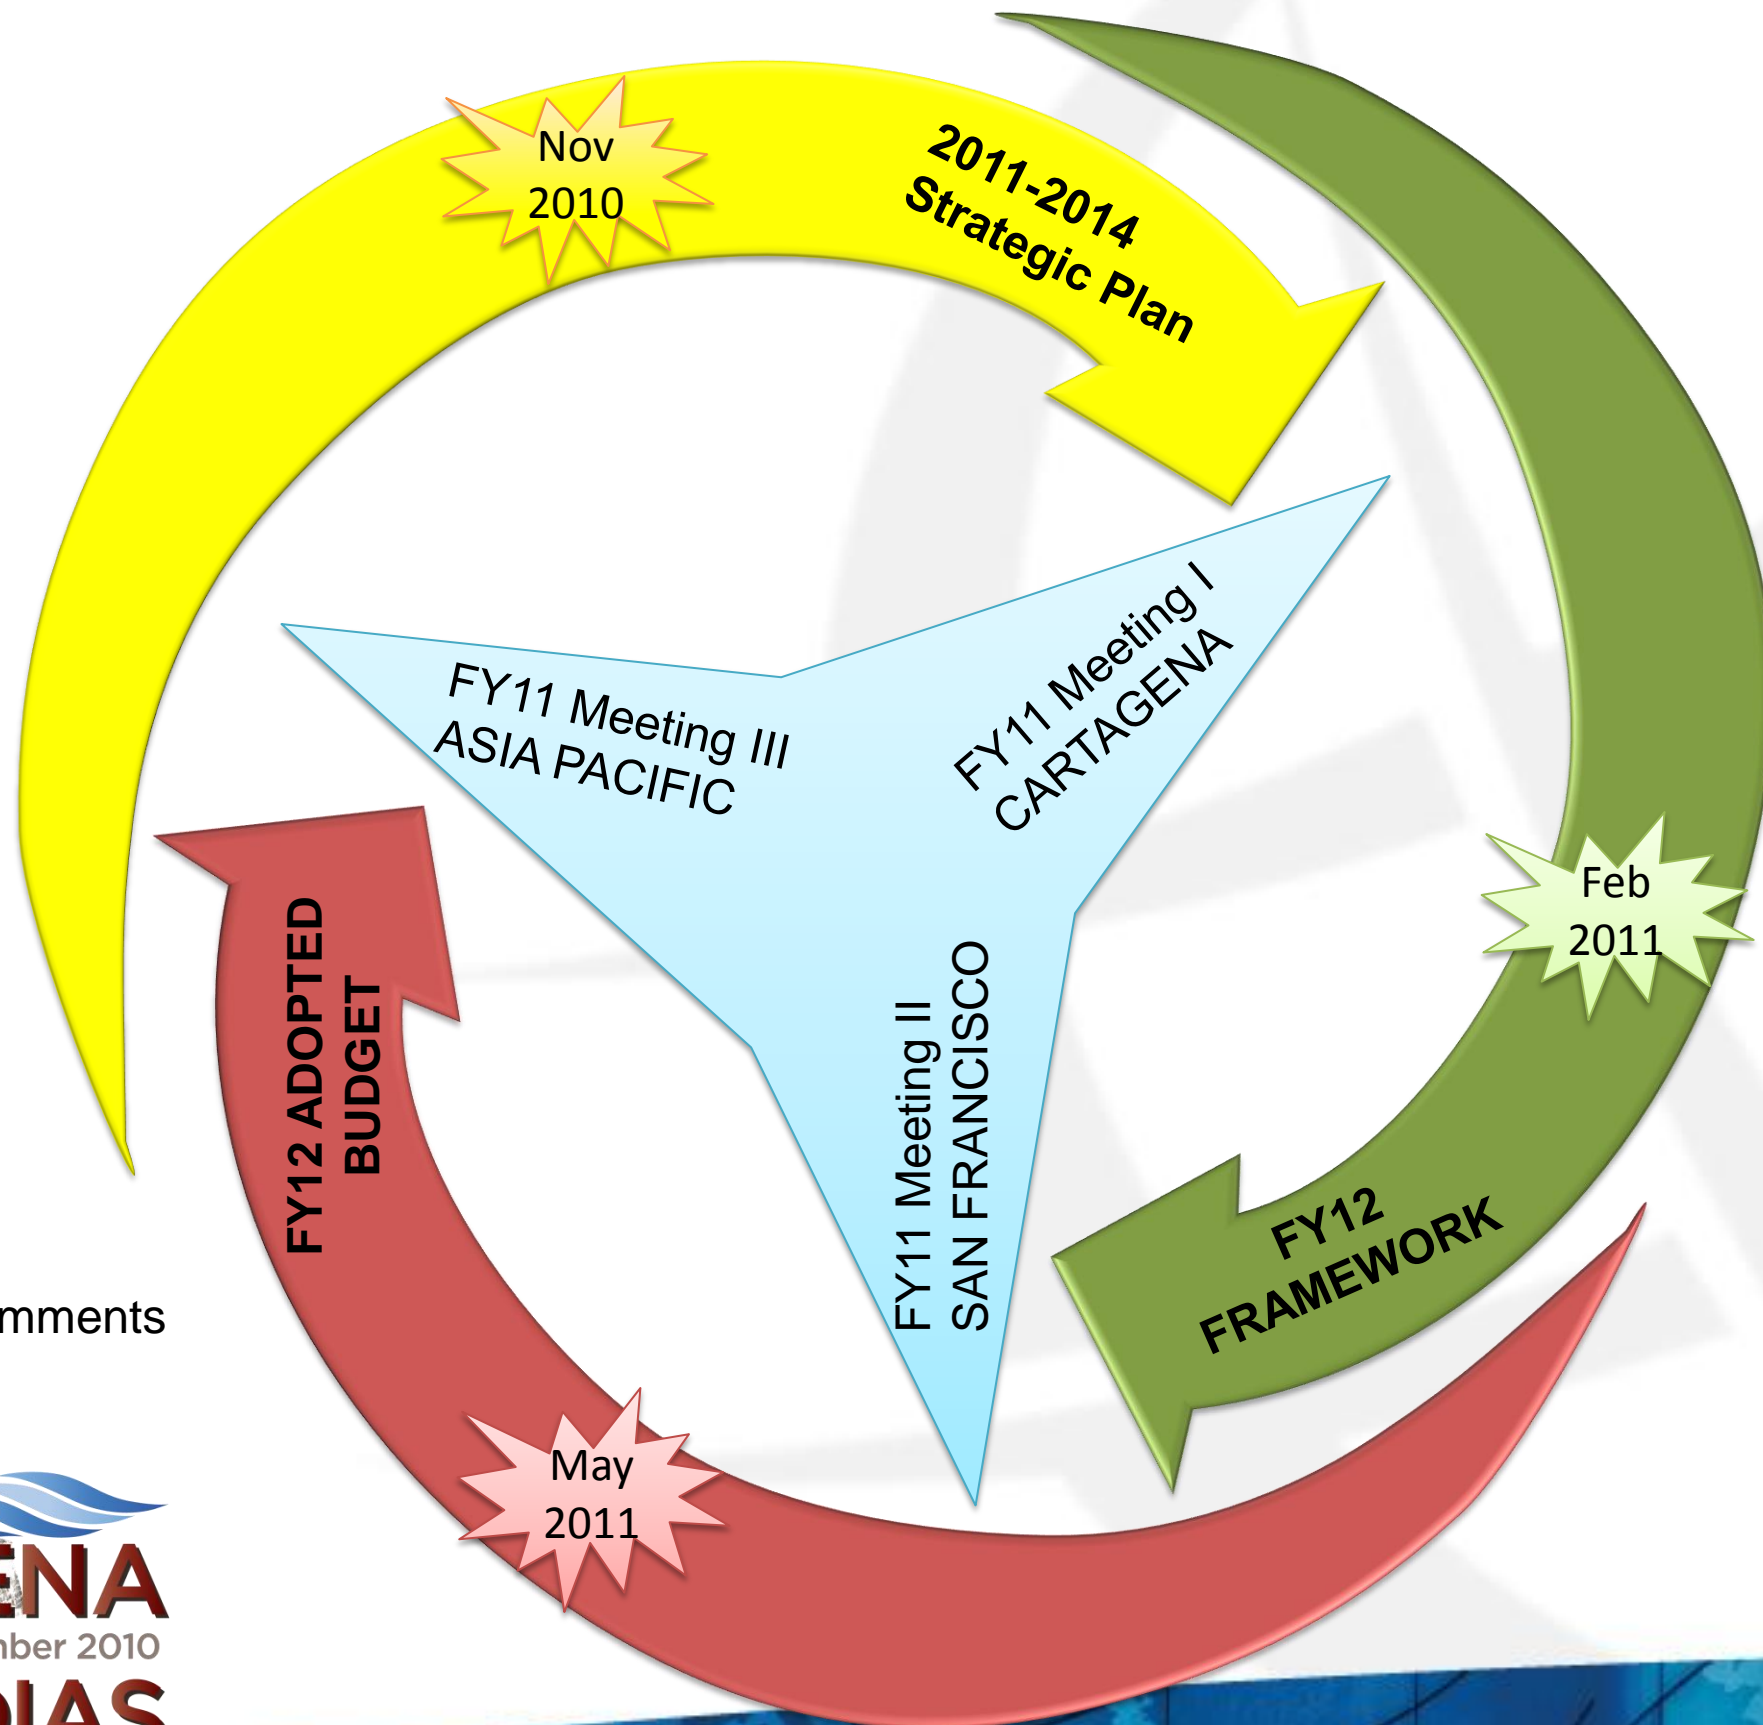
Nov 2010

2011-2014 Strategic Plan

FY11 Meeting III ASIA PACIFIC

FY11 Meeting I CARTAGENA

Feb 2011

FY12 ADOPTED BUDGET

FY11 Meeting II SAN FRANCISCO

FY12 FRAMEWORK

mments

May 2011

ENA
nber 2010
IAS